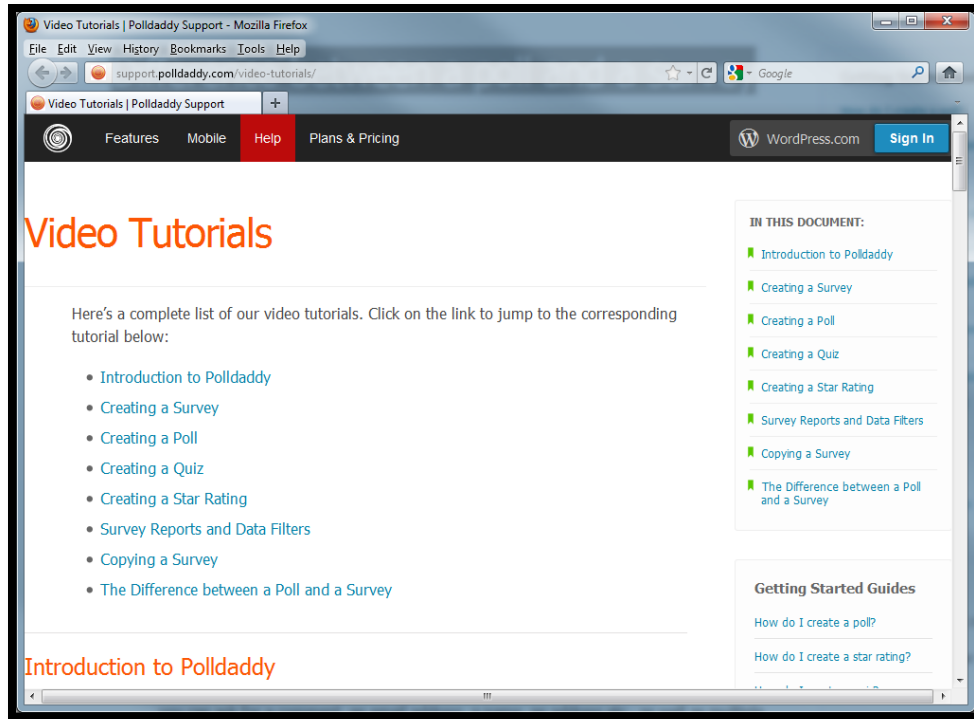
Video Tutorials | Polldaddy Support - Mozilla Firefox

File Edit View History Bookmarks Tools Help

support.polldaddy.com/video-tutorials/

Google

Video Tutorials | Polldaddy Support

+

Features Mobile Help Plans & Pricing

WordPress.com Sign In

Video Tutorials

Here's a complete list of our video tutorials. Click on the link to jump to the corresponding tutorial below:

- Introduction to Polldaddy
- Creating a Survey
- Creating a Poll
- Creating a Quiz
- Creating a Star Rating
- Survey Reports and Data Filters
- Copying a Survey
- The Difference between a Poll and a Survey

Introduction to Polldaddy

IN THIS DOCUMENT:

Introduction to Polldaddy

Creating a Survey

Creating a Poll

Creating a Quiz

Creating a Star Rating

Survey Reports and Data Filters

Copying a Survey

The Difference between a Poll and a Survey

Getting Started Guides

How do I create a poll?

How do I create a star rating?

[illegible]